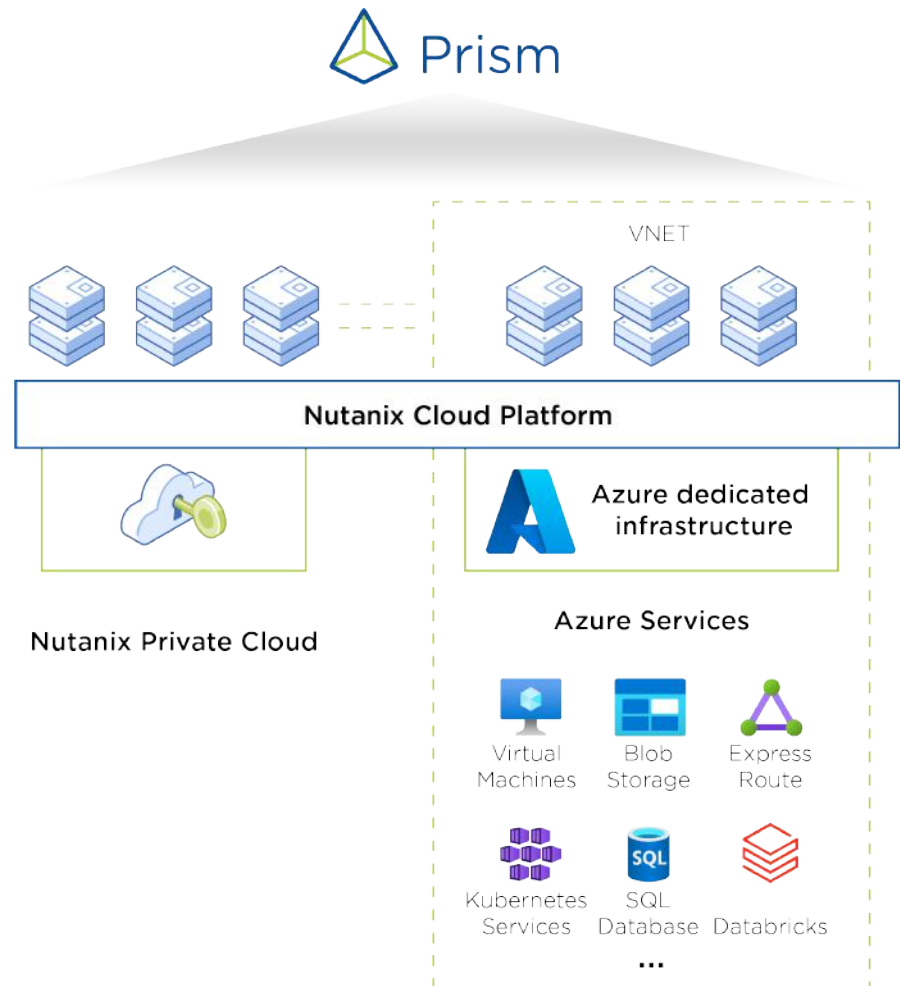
Prism

VNET

Nutanix Cloud Platform

Azure dedicated infrastructure

Azure Services

Nutanix Private Cloud

Virtual Machines

Blob Storage

Express Route

Kubernetes Services

SQL

SQL Database

Databricks

...